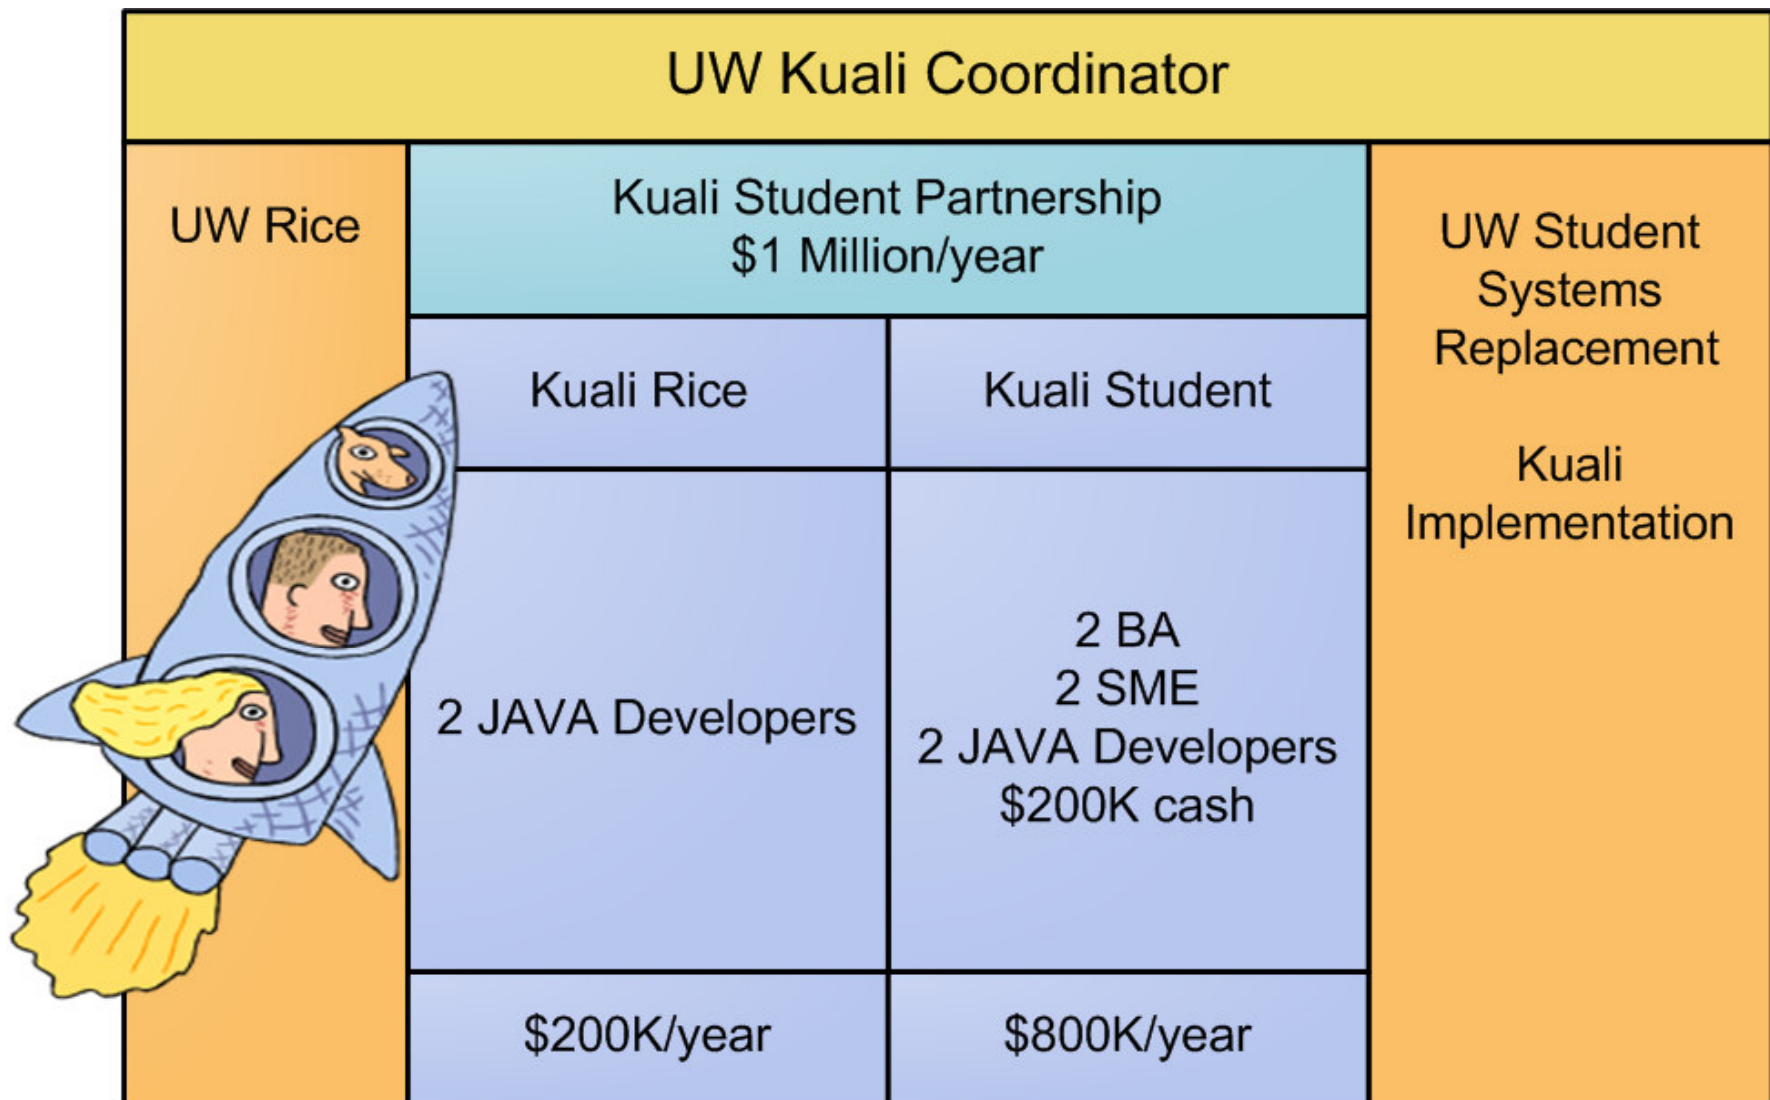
UW Kuali Coordinator

UW Rice

Kuali Student Partnership
$1 Million/year

UW Student Systems Replacement

Kuali Implementation

| Kuali Rice | Kuali Student |
|---|---|
| 2 JAVA Developers | 2 BA<br>2 SME<br>2 JAVA Developers<br>$200K cash |
| $200K/year | $800K/year |